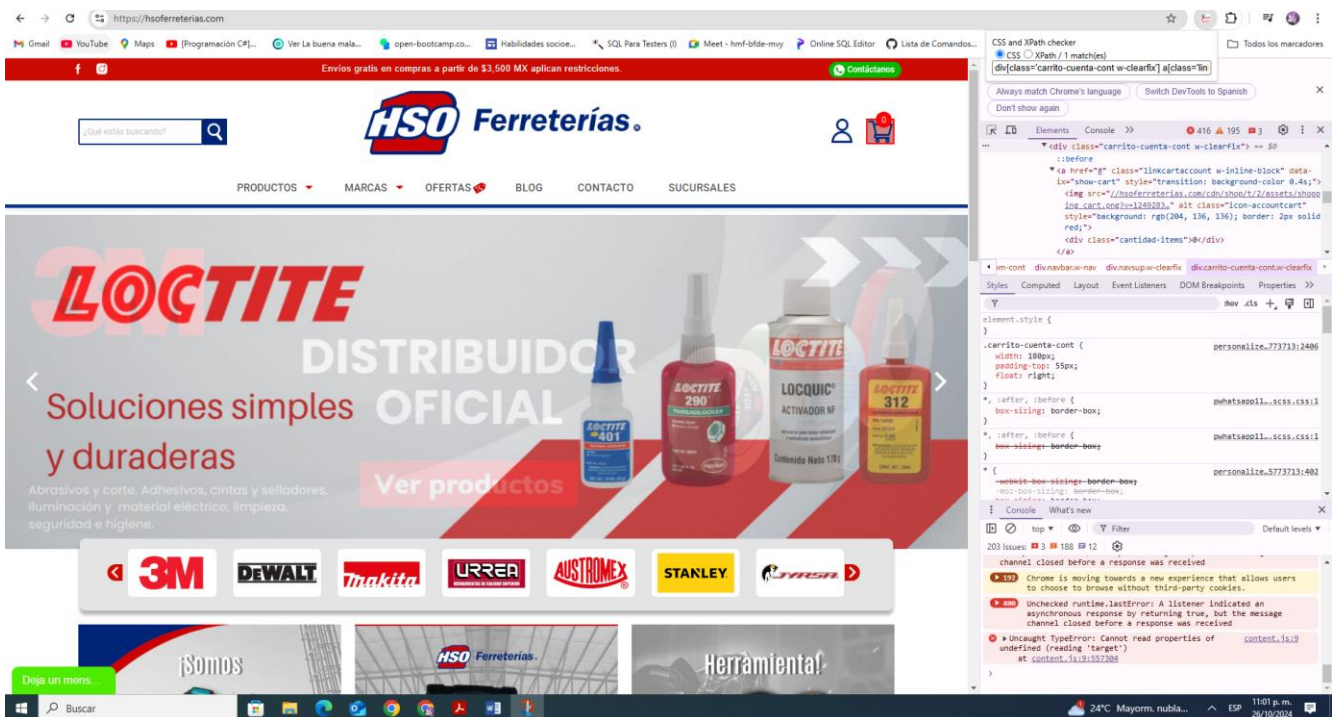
https://hsoferreterias.com

Gmail YouTube Maps [Programación C#]... Ver La buena mala... open-bootcamp.co... Habilidades socioe... SQL Para Testers (I) Meet - hmf-bfde-mvy Online SQL Editor Lista de Comandos... Todos los marcadores

Envíos gratis en compras a partir de $3,500 MX aplican restricciones. Contáctanos

¿Qué estás buscando?

HSO Ferreterías

0

PRODUCTOS MARCAS OFERTAS BLOG CONTACTO SUCURSALES

LOCTITE
DISTRIBUIDOR OFICIAL
Soluciones simples y duraderas
Abrasivos y corte, Adhesivos, cintas y selladores, iluminación y material eléctrico, limpieza, seguridad e higiene.
Ver productos

LOCTITE 401
LOCTITE 290 THREADLOCKER
LOCTITE LOCQUIC ACTIVADOR NF Contenido Neto 170g
LOCTITE 312

3M DEWALT makita URREA AUSTROMEX STANLEY SYRSA

¡Somos
HSO Ferreterías
Herramienta!

Deja un mens...

CSS and XPath checker
CSS XPath / 1 match(es)
div[class='carrito-cuenta-cont w-clearfix'] a[class='lin

Always match Chrome's language Switch DevTools to Spanish Don't show again

Elements Console >> 416 195 3

<div class="carrito-cuenta-cont w-clearfix"> == $0
::before
<a href="#" class="linkcartaccount w-inline-block" data-ix="show-cart" style="transition: background-color 0.4s;">
<img src="//hsoferreterias.com/cdn/shop/t/2/assets/shopping_cart.png?v=1249283…" alt class="icon-accountcart" style="background: rgb(204, 136, 136); border: 2px solid red;">
<div class="cantidad-items">0</div>
</a>

m-cont div.navbar.w-nav div.navsup.w-clearfix div.carrito-cuenta-cont.w-clearfix

Styles Computed Layout Event Listeners DOM Breakpoints Properties >>
:hov .cls
element.style {
}
.carrito-cuenta-cont { personalize…773713:2406
width: 180px;
padding-top: 55px;
float: right;
}
*, :after, :before { pwhatsapp11….scss.css:1
box-sizing: border-box;
}
*, :after, :before { pwhatsapp11….scss.css:1
box-sizing: border-box;
}
* { personalize…5773713:402
-webkit-box-sizing: border-box;
-moz-box-sizing: border-box;

Console What's new
top Filter Default levels
203 Issues: 3 188 12
channel closed before a response was received
192 Chrome is moving towards a new experience that allows users to choose to browse without third-party cookies.
400 Unchecked runtime.lastError: A listener indicated an asynchronous response by returning true, but the message channel closed before a response was received
Uncaught TypeError: Cannot read properties of undefined (reading 'target') content.js:9
at content.js:9:557304
>

Buscar
24°C Mayorm. nubla... ESP 11:01 p. m. 26/10/2024